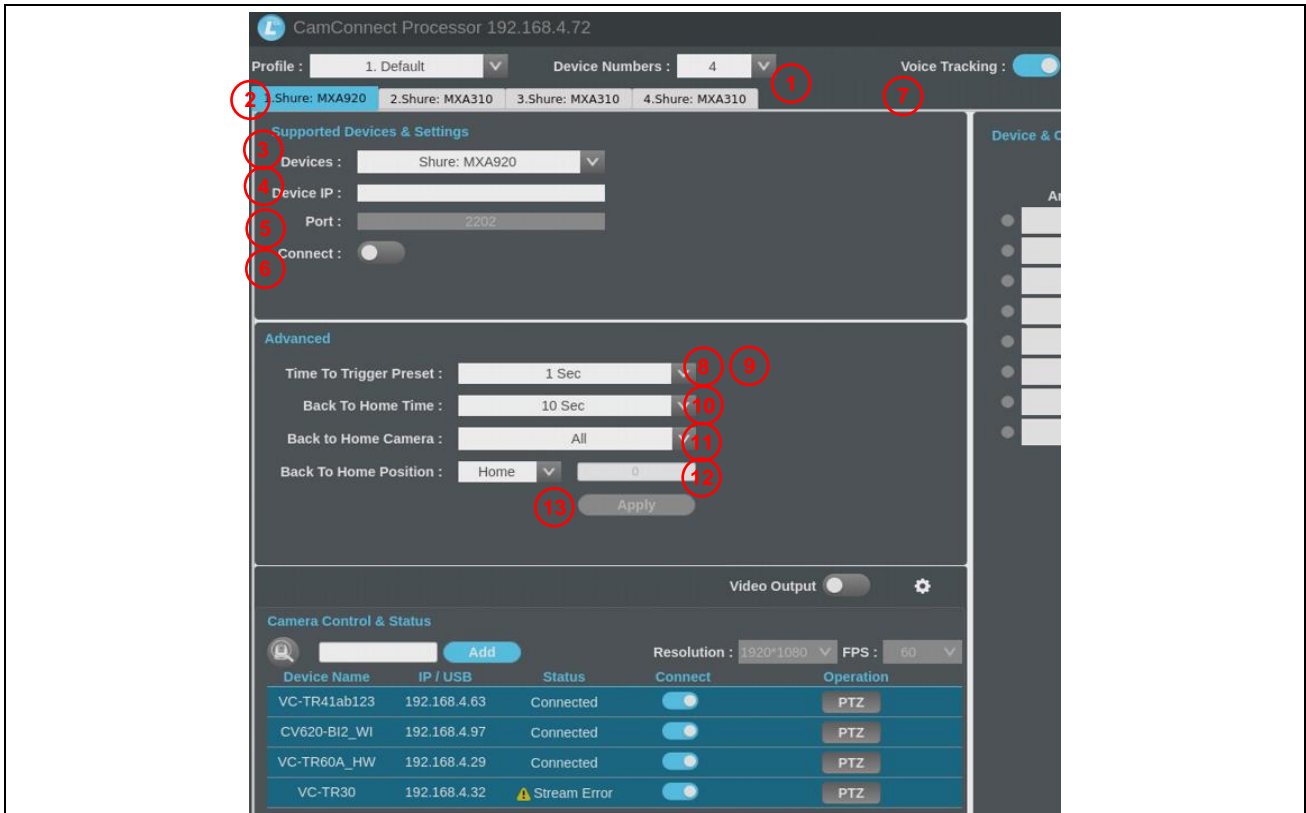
CamConnect Processor 192.168.4.72

Profile : 1. Default
Device Numbers : 4
1
Voice Tracking :
2
1.Shure: MXA920 | 2.Shure: MXA310 | 3.Shure: MXA310 | 4.Shure: MXA310
7

Supported Devices & Settings
3
Devices : Shure: MXA920
4
Device IP :
5
Port : 2202
6
Connect :

Device & C
Ar

Advanced
Time To Trigger Preset : 1 Sec
8 9
Back To Home Time : 10 Sec
10
Back to Home Camera : All
11
Back To Home Position : Home 0
12
13
Apply

Video Output

Camera Control & Status
Add
Resolution : 1920*1080 FPS : 60

| Device Name | IP / USB | Status | Connect | Operation |
|---|---|---|---|---|
| VC-TR41ab123 | 192.168.4.63 | Connected | | PTZ |
| CV620-BI2_WI | 192.168.4.97 | Connected | | PTZ |
| VC-TR60A_HW | 192.168.4.29 | Connected | | PTZ |
| VC-TR30 | 192.168.4.32 | Stream Error | | PTZ |